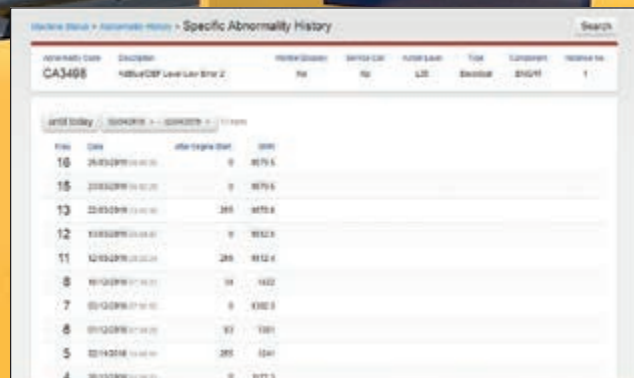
Machine Status > Abnormality History > Specific Abnormality History

Search

| Abnormality Code | Description | Monitor Display | Service Call | Action Level | Type | Component | Incidence No. |
|---|---|---|---|---|---|---|---|
| CA3498 | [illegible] Level Low Error 2 | No | No | L01 | Electrical | ENG/HT | 1 |

until today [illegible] 11 items

| Freq | Date | After Engine Start | SMR |
|---|---|---|---|
| 16 | 25/03/2019 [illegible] | 0 | 8579.5 |
| 15 | 23/03/2019 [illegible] | 0 | 8579.5 |
| 13 | 23/03/2019 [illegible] | 265 | 8579.6 |
| 12 | 10/03/2019 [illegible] | 0 | 8512.5 |
| 11 | 12/03/2019 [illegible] | 265 | 8512.4 |
| 8 | 16/12/2018 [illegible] | 14 | 1422 |
| 7 | 05/12/2018 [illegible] | 0 | 1392.3 |
| 8 | 01/12/2018 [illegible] | 63 | 1361 |
| 5 | 02/14/2018 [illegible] | 265 | 1241 |
| 4 | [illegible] | 0 | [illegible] |